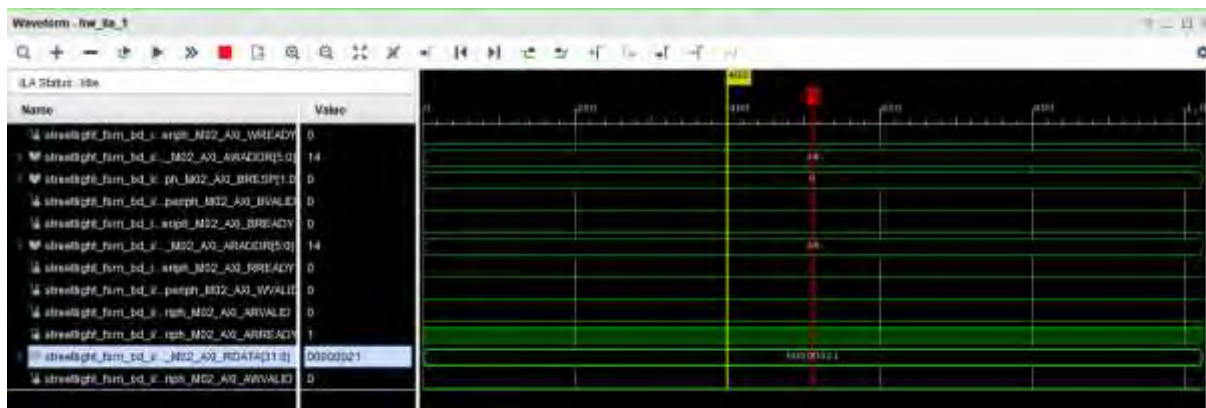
Waveform - hw_ila_1

ILA Status: Idle

| Name | Value |
|---|---|
| streetlight_fsm_bd_i...eriph_M02_AXI_WREADY | 0 |
| streetlight_fsm_bd_i/..._M02_AXI_AWADDR[5:0] | 14 |
| streetlight_fsm_bd_i/...ph_M02_AXI_BRESP[1:0] | 0 |
| streetlight_fsm_bd_i/...periph_M02_AXI_BVALID | 0 |
| streetlight_fsm_bd_i...eriph_M02_AXI_BREADY | 0 |
| streetlight_fsm_bd_i/..._M02_AXI_ARADDR[5:0] | 14 |
| streetlight_fsm_bd_i...eriph_M02_AXI_RREADY | 0 |
| streetlight_fsm_bd_i/...periph_M02_AXI_WVALID | 0 |
| streetlight_fsm_bd_i/...riph_M02_AXI_ARVALID | 0 |
| streetlight_fsm_bd_i/...riph_M02_AXI_ARREADY | 1 |
| streetlight_fsm_bd_i/..._M02_AXI_RDATA[31:0] | 00000021 |
| streetlight_fsm_bd_i/...riph_M02_AXI_AWVALID | 0 |

0 | 200 | 400 | 600 | 800 | 1,0

14

0

14

00000021